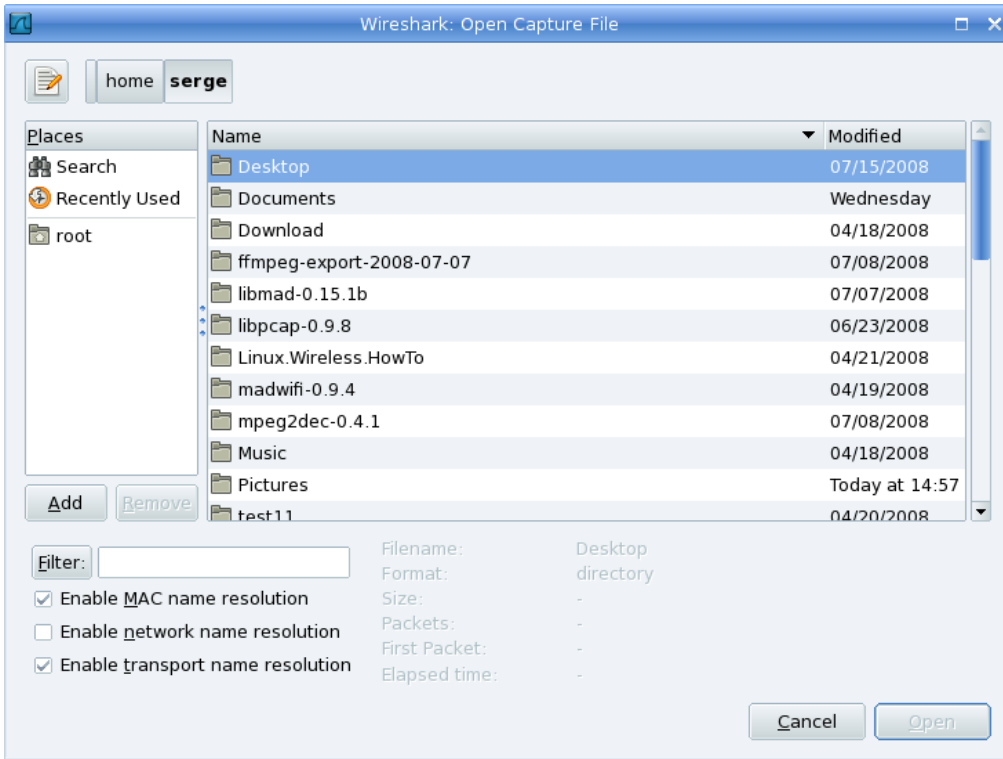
Wireshark: Open Capture File

home serge

| Places |
|---|
| Search |
| Recently Used |
| root |

Add Remove

| Name | Modified |
|---|---|
| Desktop | 07/15/2008 |
| Documents | Wednesday |
| Download | 04/18/2008 |
| ffmpeg-export-2008-07-07 | 07/08/2008 |
| libmad-0.15.1b | 07/07/2008 |
| libpcap-0.9.8 | 06/23/2008 |
| Linux.Wireless.HowTo | 04/21/2008 |
| madwifi-0.9.4 | 04/19/2008 |
| mpeg2dec-0.4.1 | 07/08/2008 |
| Music | 04/18/2008 |
| Pictures | Today at 14:57 |
| test11 | 04/20/2008 |

Filter:

Enable MAC name resolution
Enable network name resolution
Enable transport name resolution

Filename: Desktop
Format: directory
Size: -
Packets: -
First Packet: -
Elapsed time: -

Cancel Open